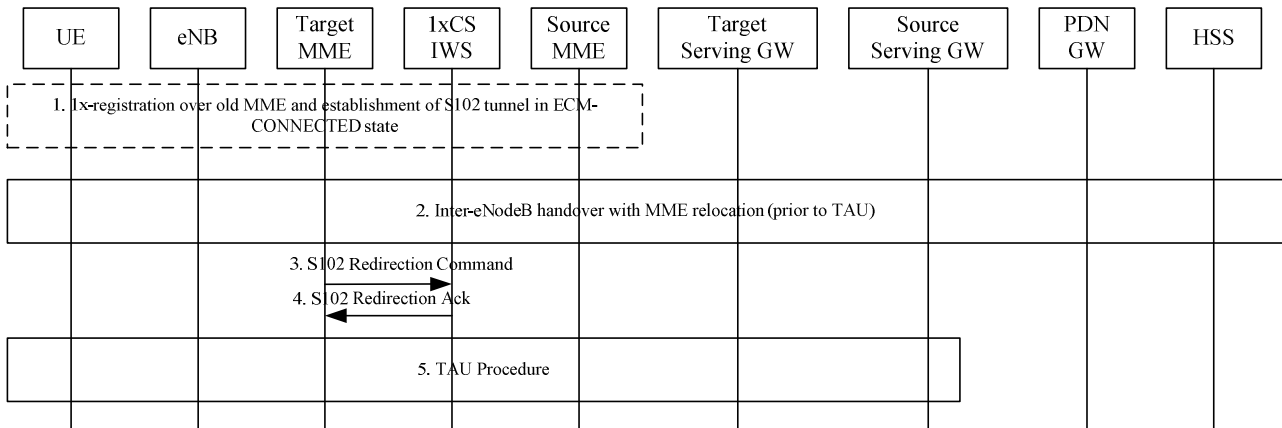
UE

eNB

Target MME

1xCS IWS

Source MME

Target Serving GW

Source Serving GW

PDN GW

HSS

1. 1x-registration over old MME and establishment of S102 tunnel in ECM-CONNECTED state

2. Inter-eNodeB handover with MME relocation (prior to TAU)

3. S102 Redirection Command

4. S102 Redirection Ack

5. TAU Procedure